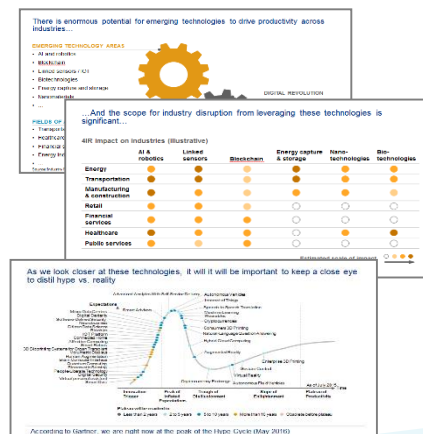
There is enormous potential for emerging technologies to drive productivity across industries…

EMERGING TECHNOLOGY AREAS
• AI and robotics
• Blockchain
• Linked sensors / IOT
• Biotechnologies
• Energy capture and storage
• Nanomaterials
• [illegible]

FIELDS OF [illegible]
• Transport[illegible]
• Healthcare
• Financial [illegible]
• Energy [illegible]

DIGITAL REVOLUTION

…And the scope for industry disruption from leveraging these technologies is significant…

4IR impact on industries (illustrative)

| | AI & robotics | Linked sensors | Blockchain | Energy capture & storage | Nano-technologies | Bio-technologies |
|---|---|---|---|---|---|---|
| Energy | | | | | | |
| Transportation | | | | | | |
| Manufacturing & construction | | | | | | |
| Retail | | | | | | |
| Financial services | | | | | | |
| Healthcare | | | | | | |
| Public services | | | | | | |

Estimated scale of impact

As we look closer at these technologies, it will it will be important to keep a close eye to distil hype vs. reality

Expectations

Innovation Trigger | Peak of Inflated Expectations | Trough of Disillusionment | Slope of Enlightenment | Plateau of Productivity

time

Plateau will be reached in: less than 2 years | 2 to 5 years | 5 to 10 years | more than 10 years | obsolete before plateau

According to Gartner, we are right now at the peak of the Hype Cycle (May 2016)